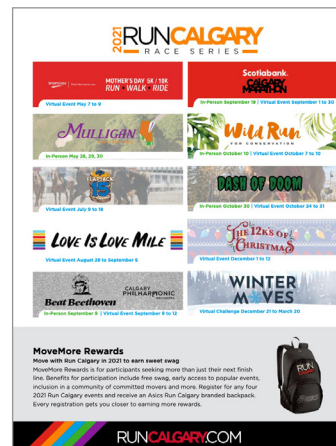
2021 RUNCALGARY
RACE SERIES

MOTHER'S DAY 5K / 10K
RUN WALK RIDE
Virtual Event May 7 to 9

Scotiabank.
CALGARY MARATHON
In-Person September 19 | Virtual Event September 1 to 30

MULLIGAN
In-Person May 28, 29, 30

Wild Run FOR CONSERVATION
In-Person October 10 | Virtual Event October 7 to 12

15
Virtual Event July 9 to 18

DASH OF DOOM
In-Person October 30 | Virtual Event October 24 to 31

LOVE IS LOVE MILE
Virtual Event August 28 to September 6

The 12Ks of Christmas
Virtual Event December 1 to 12

CALGARY PHILHARMONIC
Beat Beethoven
In-Person September 9 | Virtual Event September 8 to 12

WINTER MOVES
Virtual Challenge December 21 to March 20

MoveMore Rewards
Move with Run Calgary in 2021 to earn sweet swag
MoveMore Rewards is for participants seeking more than just their next finish line. Benefits for participation include free swag, early access to popular events, inclusion in a community of committed movers and more. Register for any four 2021 Run Calgary events and receive an Asics Run Calgary branded backpack. Every registration gets you closer to earning more rewards.

RUNCALGARY.COM